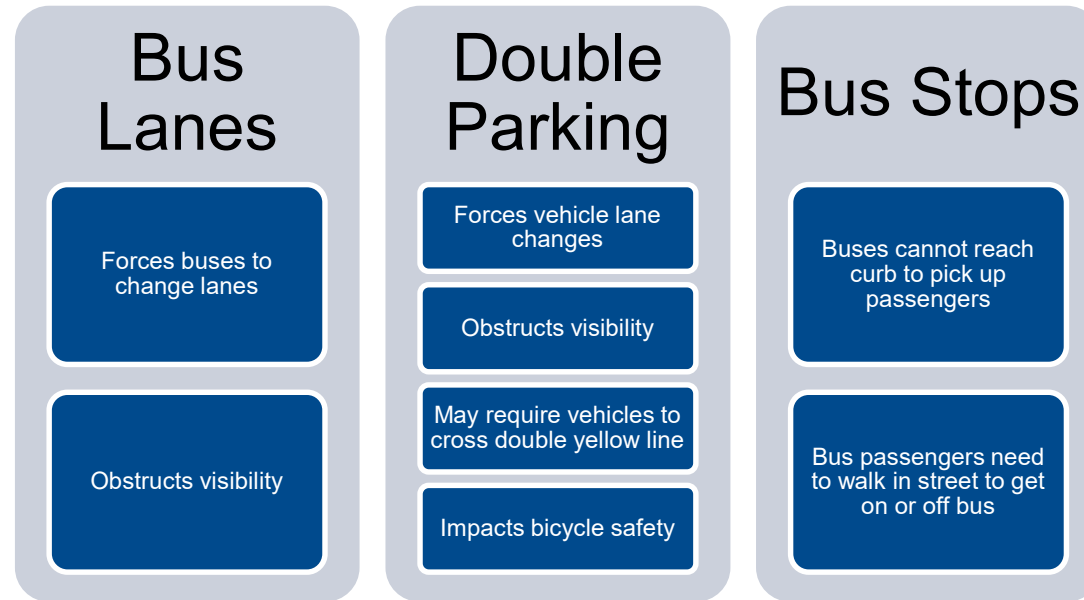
Bus Lanes

Forces buses to change lanes

Obstructs visibility

Double Parking

Forces vehicle lane changes

Obstructs visibility

May require vehicles to cross double yellow line

Impacts bicycle safety

Bus Stops

Buses cannot reach curb to pick up passengers

Bus passengers need to walk in street to get on or off bus